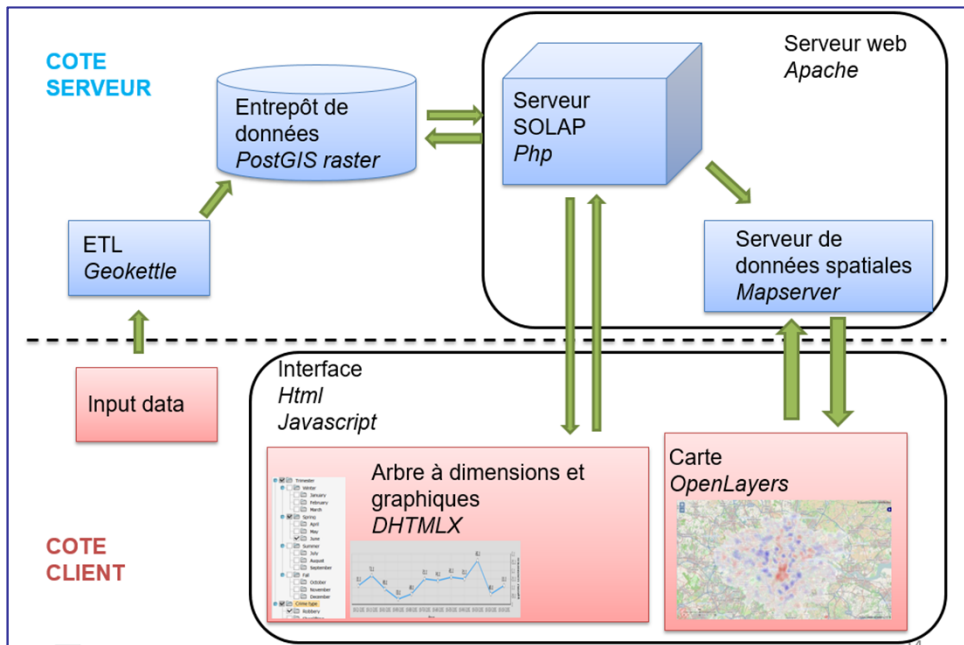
COTE SERVEUR

Entrepôt de données
PostGIS raster

Serveur SOLAP
Php

Serveur web
Apache

ETL
Geokettle

Serveur de données spatiales
Mapserver

Input data

Interface
Html
Javascript

Arbre à dimensions et graphiques
DHTMLX

Trimester
Winter
January
February
March
Spring
April
May
June
Summer
July
August
September
Fall
October
November
December
Crime type
Robbery

Carte
OpenLayers

COTE CLIENT